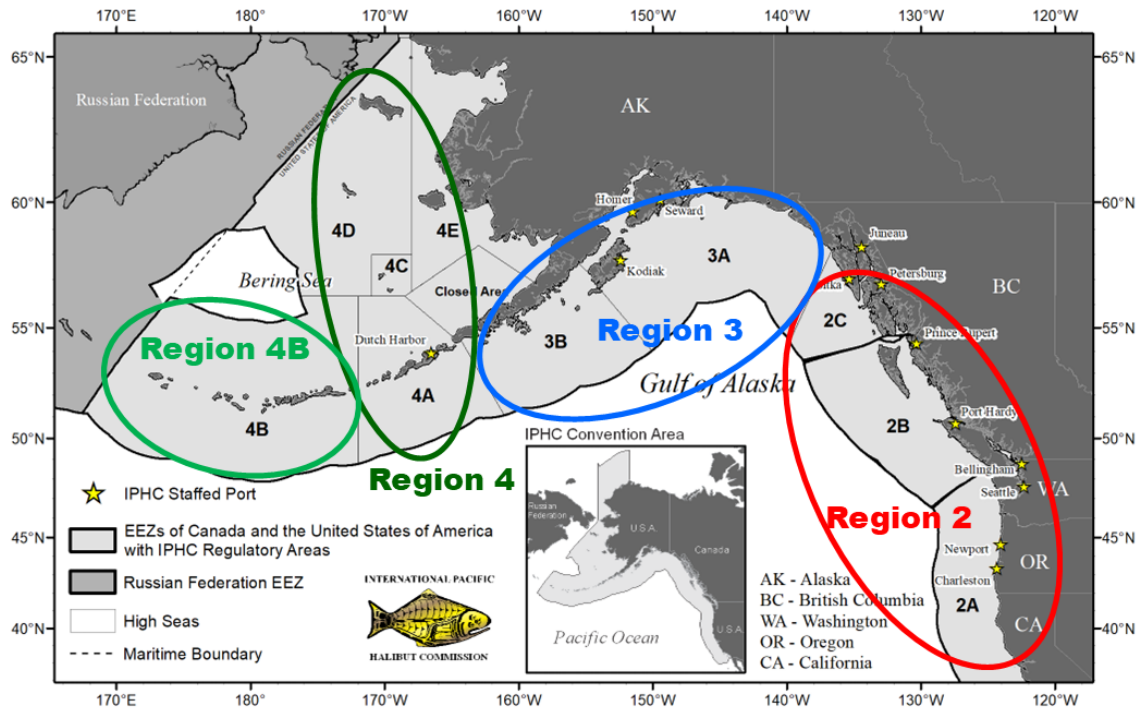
170°E 180° 170°W 160°W 150°W 140°W 130°W 120°W

65°N 60°N 55°N 50°N 45°N 40°N

Russian Federation

RUSSIAN FEDERATION
UNITED STATES OF AMERICA

AK

Homer
Seward
Kodiak
Juneau
Sitka
Petersburg
Prince Rupert
Port Hardy
Bellingham
Seattle
Newport
Charleston
Dutch Harbor

BC
WA
OR
CA

4D
4E
4C
Closed Area
3A
3B
2C
2B
2A
4A
4B

Bering Sea
Gulf of Alaska

Region 4B
Region 4
Region 3
Region 2

IPHC Convention Area
Russian Federation
USA
Canada
USA
Pacific Ocean

IPHC Staffed Port
EEZs of Canada and the United States of America with IPHC Regulatory Areas
Russian Federation EEZ
High Seas
Maritime Boundary

INTERNATIONAL PACIFIC
HALIBUT COMMISSION

AK - Alaska
BC - British Columbia
WA - Washington
OR - Oregon
CA - California